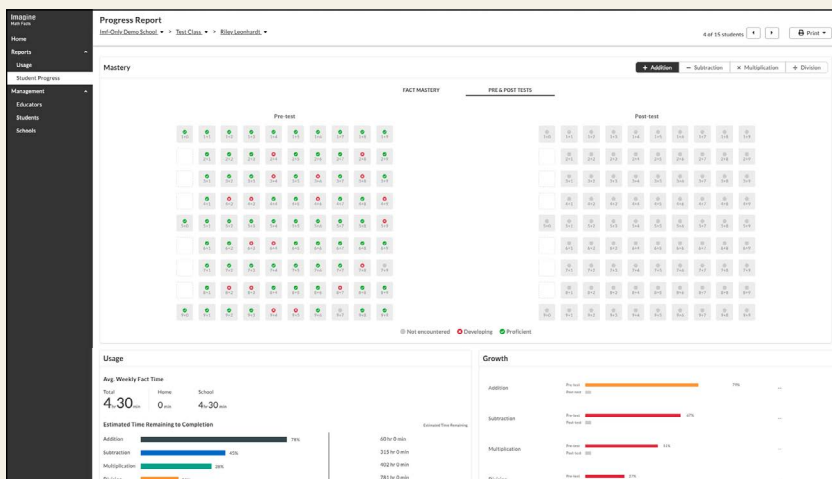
Imagine Math Facts

Home
Reports
Usage
Student Progress
Management
Educators
Students
Schools

Progress Report
Imf-Only Demo School > Test Class > Riley Leonhardt

4 of 15 students
Print

Mastery

+ Addition
− Subtraction
× Multiplication
÷ Division

FACT MASTERY
PRE & POST TESTS

Pre-test

Post-test

Not encountered
Developing
Proficient

Usage

Avg. Weekly Fact Time
Total
4 hr 30 min
Home
0 min
School
4 hr 30 min

Estimated Time Remaining to Completion
Estimated Time Remaining
Addition 78%
60 hr 0 min
Subtraction 45%
315 hr 0 min
Multiplication 28%
402 hr 0 min
Division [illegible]
781 hr 0 min

Growth

Addition
Pre-test 79%
Post-test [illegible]

Subtraction
Pre-test 47%
Post-test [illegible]

Multiplication
Pre-test 51%
Post-test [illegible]

Division
Pre-test 27%